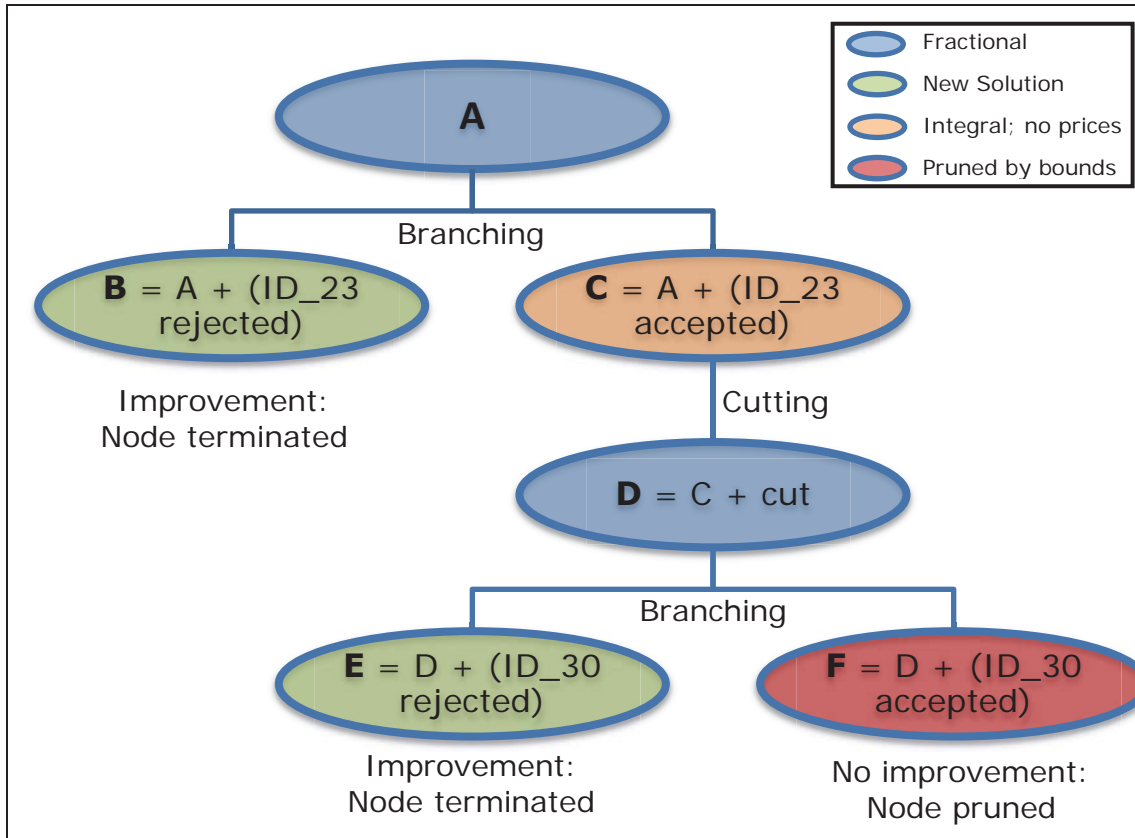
Fractional
New Solution
Integral; no prices
Pruned by bounds

A

Branching

B = A + (ID_23 rejected)

C = A + (ID_23 accepted)

Improvement: Node terminated

Cutting

D = C + cut

Branching

E = D + (ID_30 rejected)

F = D + (ID_30 accepted)

Improvement: Node terminated

No improvement: Node pruned